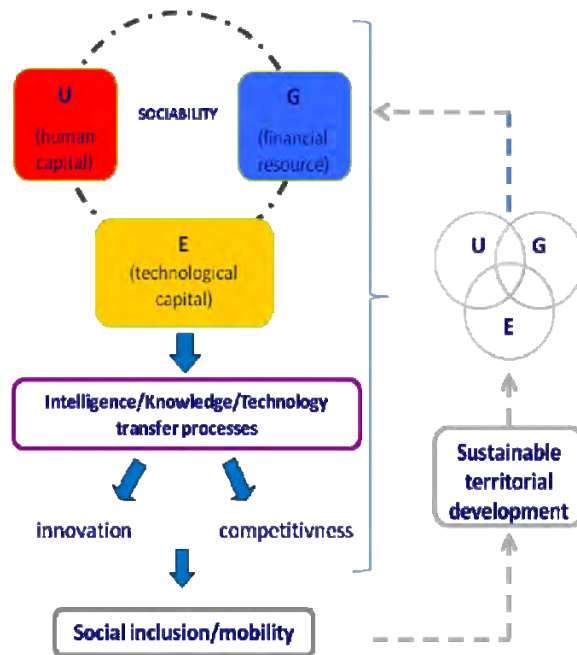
U
(human capital)

SOCIABILITY

G
(financial resource)

E
(technological capital)

Intelligence/Knowledge/Technology transfer processes

innovation

competitivness

Social inclusion/mobility

U

G

E

Sustainable territorial development